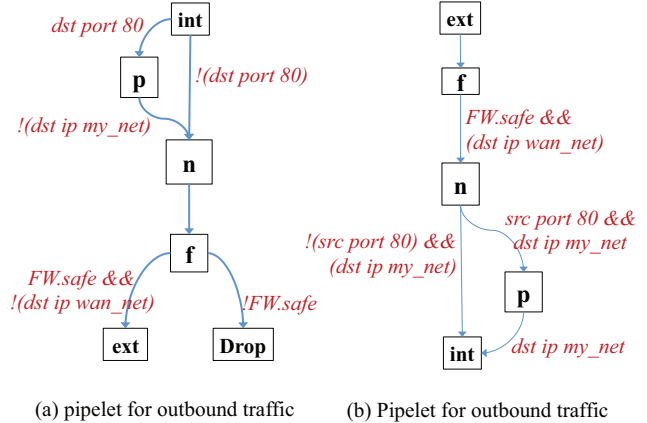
dst port 80

int

p

!(dst port 80)

!(dst ip my_net)

n

f

FW.safe &&
!(dst ip wan_net)

!FW.safe

ext

Drop

(a) pipelet for outbound traffic

ext

f

FW.safe &&
(dst ip wan_net)

n

src port 80 &&
dst ip my_net

!(src port 80) &&
(dst ip my_net)

p

int

dst ip my_net

(b) Pipelet for outbound traffic